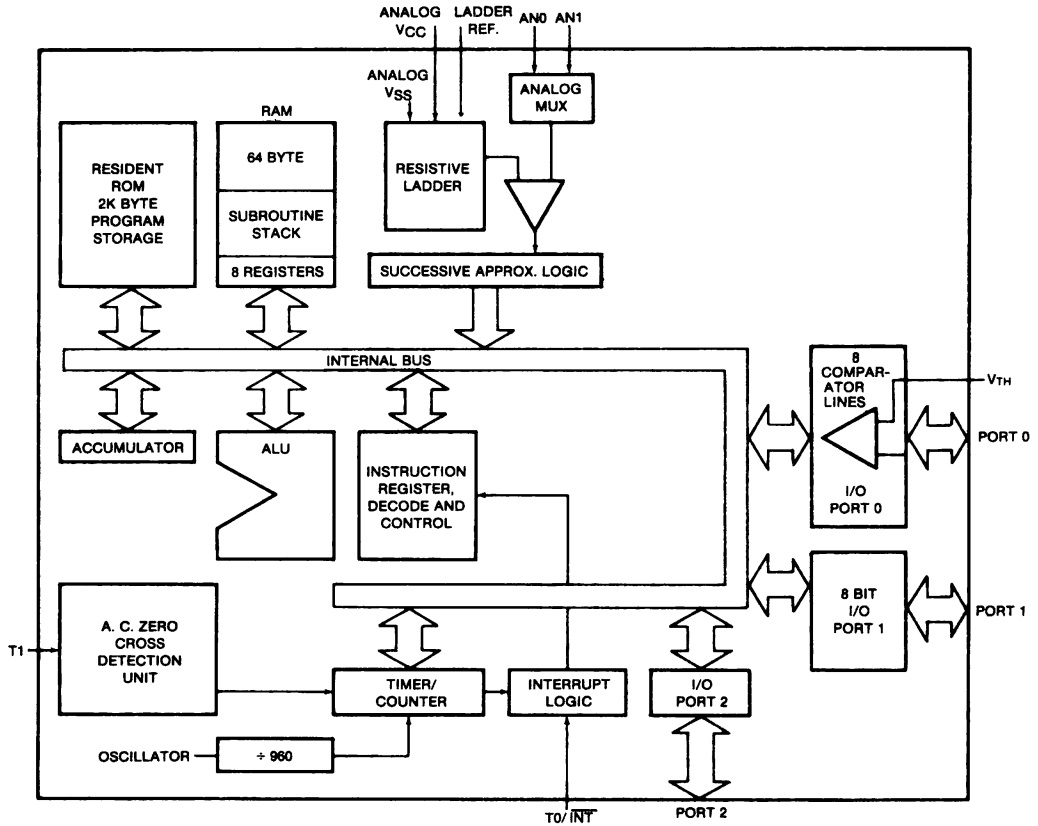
ANALOG $V_{CC}$

LADDER REF.

AN0

AN1

ANALOG $V_{SS}$

ANALOG MUX

RAM

RESIDENT ROM 2K BYTE PROGRAM STORAGE

64 BYTE

SUBROUTINE STACK

8 REGISTERS

RESISTIVE LADDER

SUCCESSIVE APPROX. LOGIC

INTERNAL BUS

8 COMPARATOR LINES

$V_{TH}$

ACCUMULATOR

ALU

INSTRUCTION REGISTER, DECODE AND CONTROL

I/O PORT 0

PORT 0

8 BIT I/O PORT 1

PORT 1

T1

A. C. ZERO CROSS DETECTION UNIT

TIMER/ COUNTER

INTERRUPT LOGIC

I/O PORT 2

OSCILLATOR

÷ 960

T0/$\overline{INT}$

PORT 2